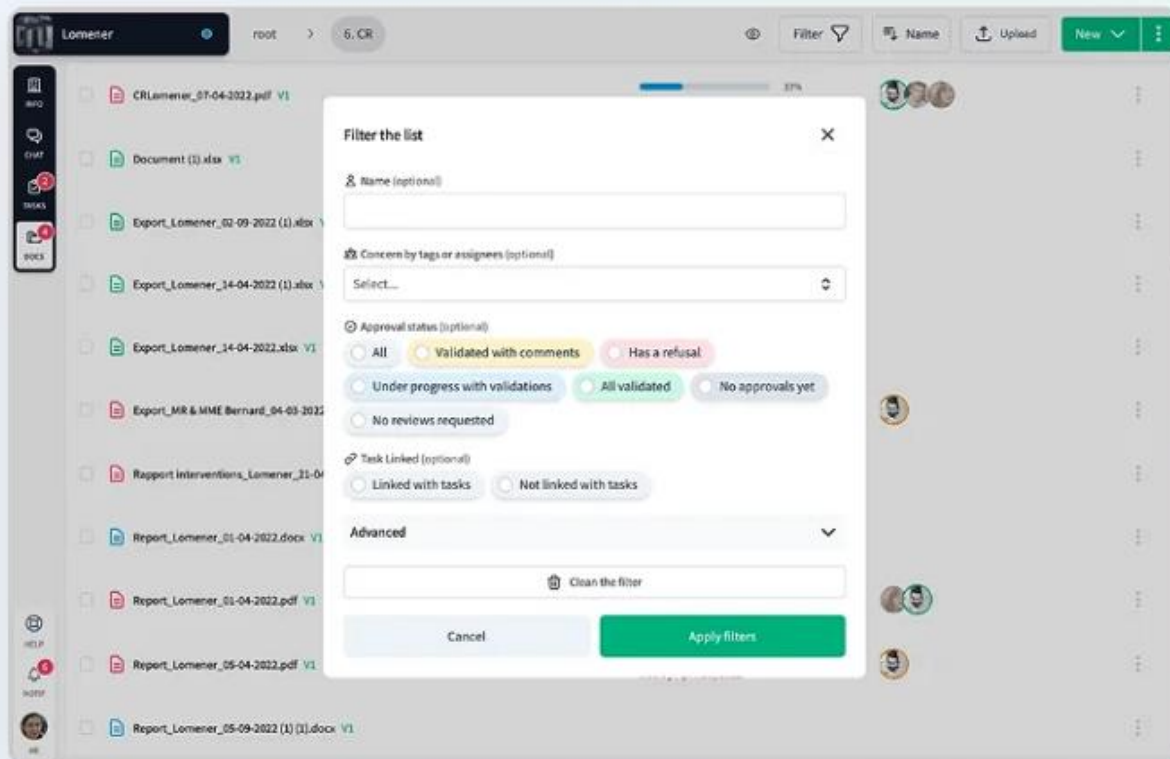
Lomener root > 6. CR

Filter Name Upload New

INFO
CHAT
2
TASKS
4
DOCS

CRLomener_07-04-2022.pdf V1
37%
Document (1).xlsx V1
Export_Lomener_02-09-2022 (1).xlsx V
Export_Lomener_14-04-2022 (1).xlsx V
Export_Lomener_14-04-2022.xlsx V1
Export_MR & MME Bernard_04-03-2022
Rapport interventions_Lomener_21-04
Report_Lomener_01-04-2022.docx V1
Report_Lomener_01-04-2022.pdf V1
Report_Lomener_05-04-2022.pdf V1
Report_Lomener_05-09-2022 (1) (1).docx V1

HELP
5
NOTIF

Filter the list

Name (optional)

Concern by tags or assignees (optional)
Select...

Approval status (optional)
All
Validated with comments
Has a refusal
Under progress with validations
All validated
No approvals yet
No reviews requested

Task Linked (optional)
Linked with tasks
Not linked with tasks

Advanced

Clean the filter

Cancel
Apply filters